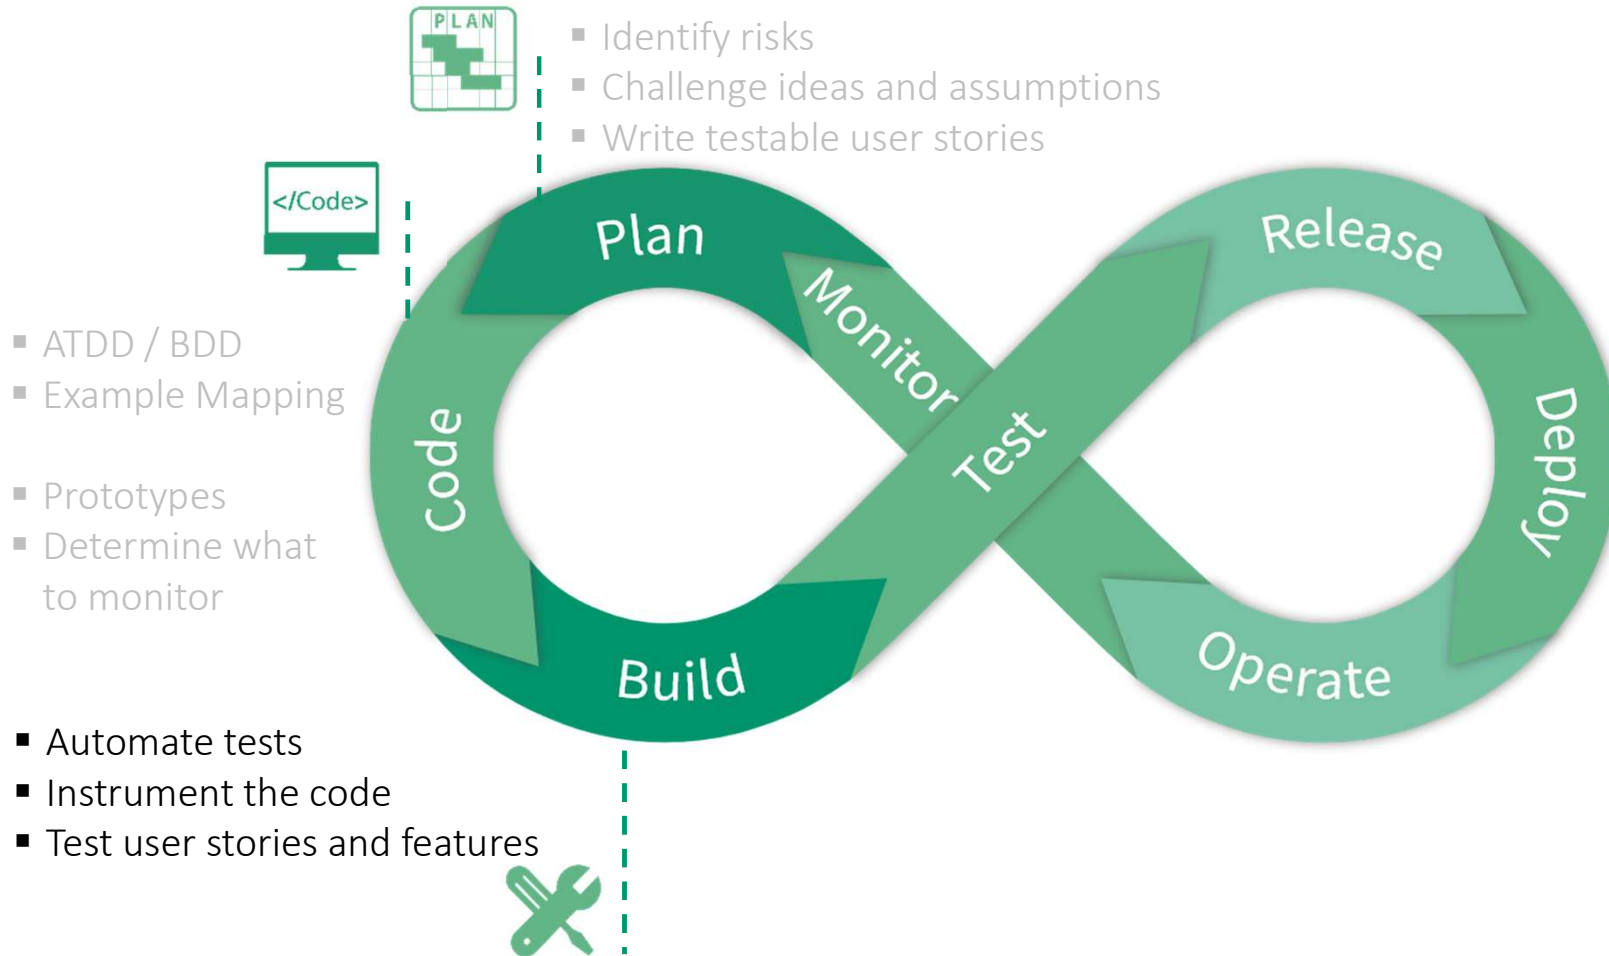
PLAN

Identify risks
Challenge ideas and assumptions
Write testable user stories

</Code>

ATDD / BDD
Example Mapping

Prototypes
Determine what to monitor

Plan
Monitor
Release
Code
Test
Deploy
Build
Operate

Automate tests
Instrument the code
Test user stories and features